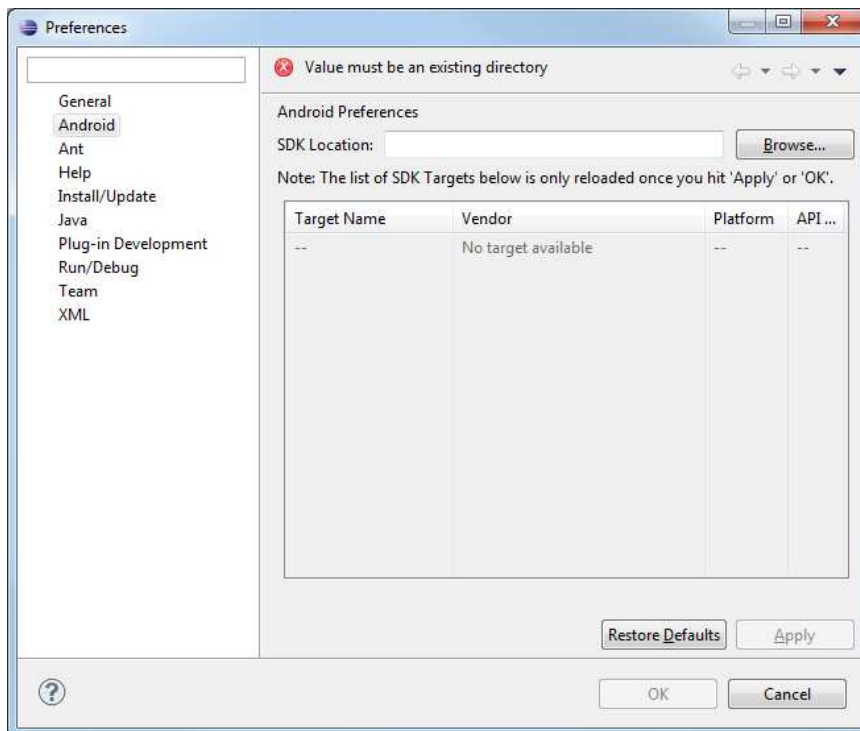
Preferences

General
Android
Ant
Help
Install/Update
Java
Plug-in Development
Run/Debug
Team
XML

Value must be an existing directory

Android Preferences

SDK Location:

Browse...

Note: The list of SDK Targets below is only reloaded once you hit 'Apply' or 'OK'.

| Target Name | Vendor | Platform | API ... |
|---|---|---|---|
| -- | No target available | -- | -- |

Restore Defaults

Apply

OK

Cancel